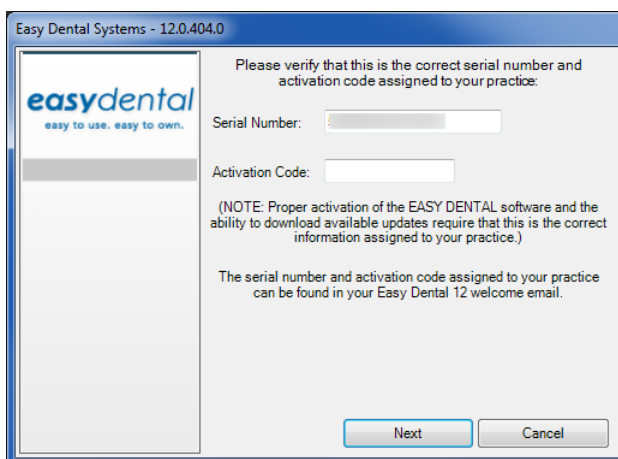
Easy Dental Systems - 12.0.404.0

easydental
easy to use. easy to own.

Please verify that this is the correct serial number and activation code assigned to your practice:

Serial Number: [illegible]

Activation Code:

(NOTE: Proper activation of the EASY DENTAL software and the ability to download available updates require that this is the correct information assigned to your practice.)

The serial number and activation code assigned to your practice can be found in your Easy Dental 12 welcome email.

Next

Cancel